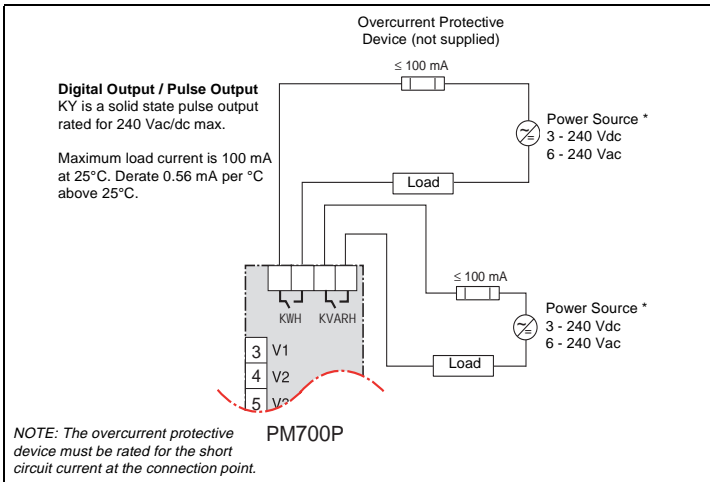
Overcurrent Protective Device (not supplied)

≤ 100 mA

**Digital Output / Pulse Output**
KY is a solid state pulse output rated for 240 Vac/dc max.

Maximum load current is 100 mA at 25°C. Derate 0.56 mA per °C above 25°C.

Power Source *
3 - 240 Vdc
6 - 240 Vac

Load

≤ 100 mA

Power Source *
3 - 240 Vdc
6 - 240 Vac

KWH KVARH

Load

3 V1
4 V2
5 V3

NOTE: The overcurrent protective device must be rated for the short circuit current at the connection point.

PM700P